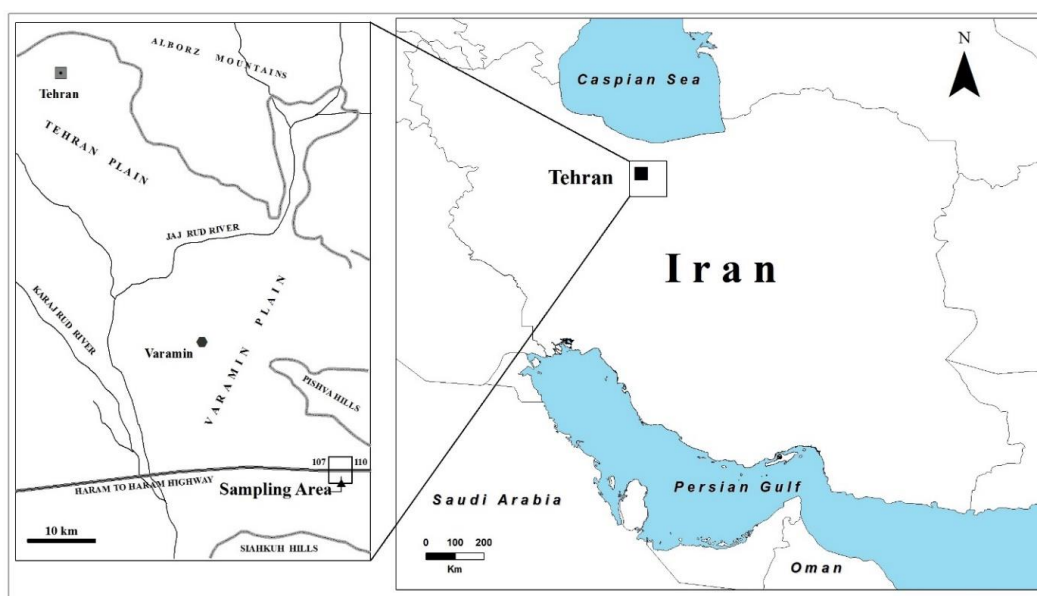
ALBORZ MOUNTAINS
Tehran
TEHRAN PLAIN
JAJ RUD RIVER
KARAJ RUD RIVER
Varamin
VARAMIN PLAIN
PISHVA HILLS
107
110
HARAM TO HARAM HIGHWAY
Sampling Area
10 km
SIAHKUH HILLS

N
Caspian Sea
Tehran
Iran
Saudi Arabia
Persian Gulf
0 100 200
Km
Oman